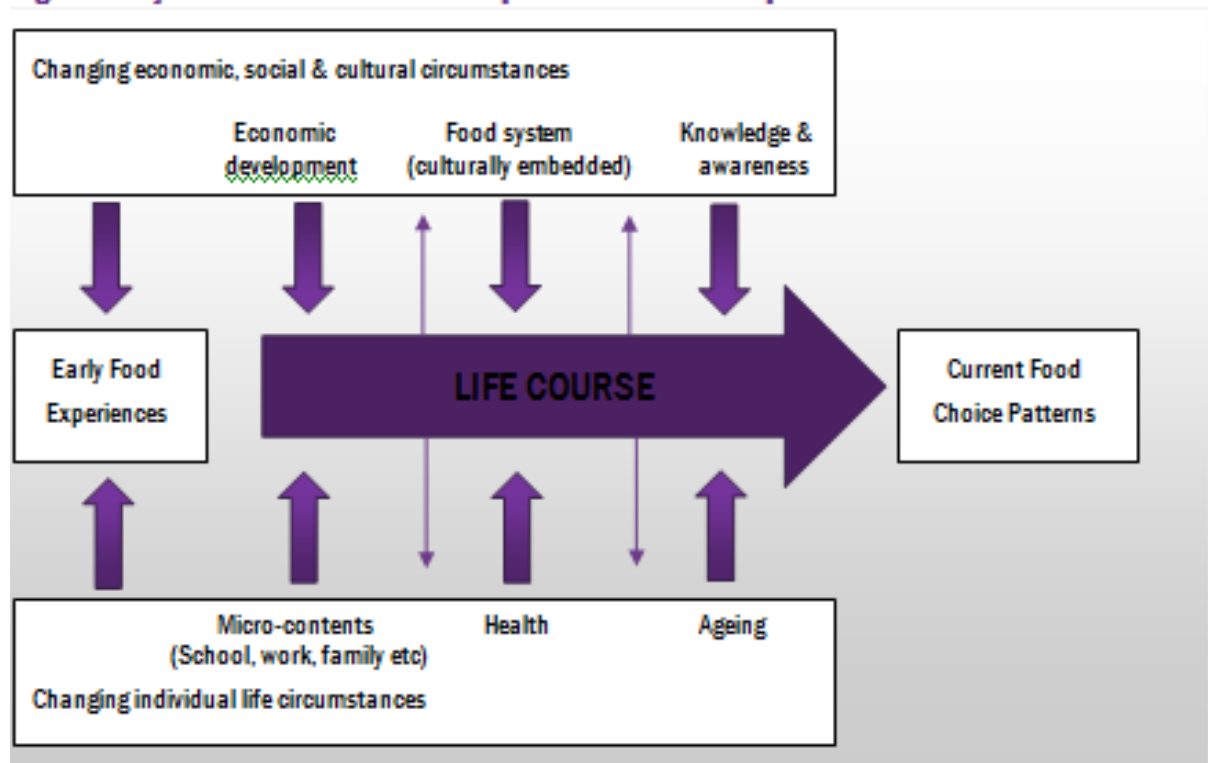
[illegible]

Changing economic, social & cultural circumstances

Economic development

Food system (culturally embedded)

Knowledge & awareness

Early Food Experiences

LIFE COURSE

Current Food Choice Patterns

Micro-contents (School, work, family etc)

Health

Ageing

Changing individual life circumstances